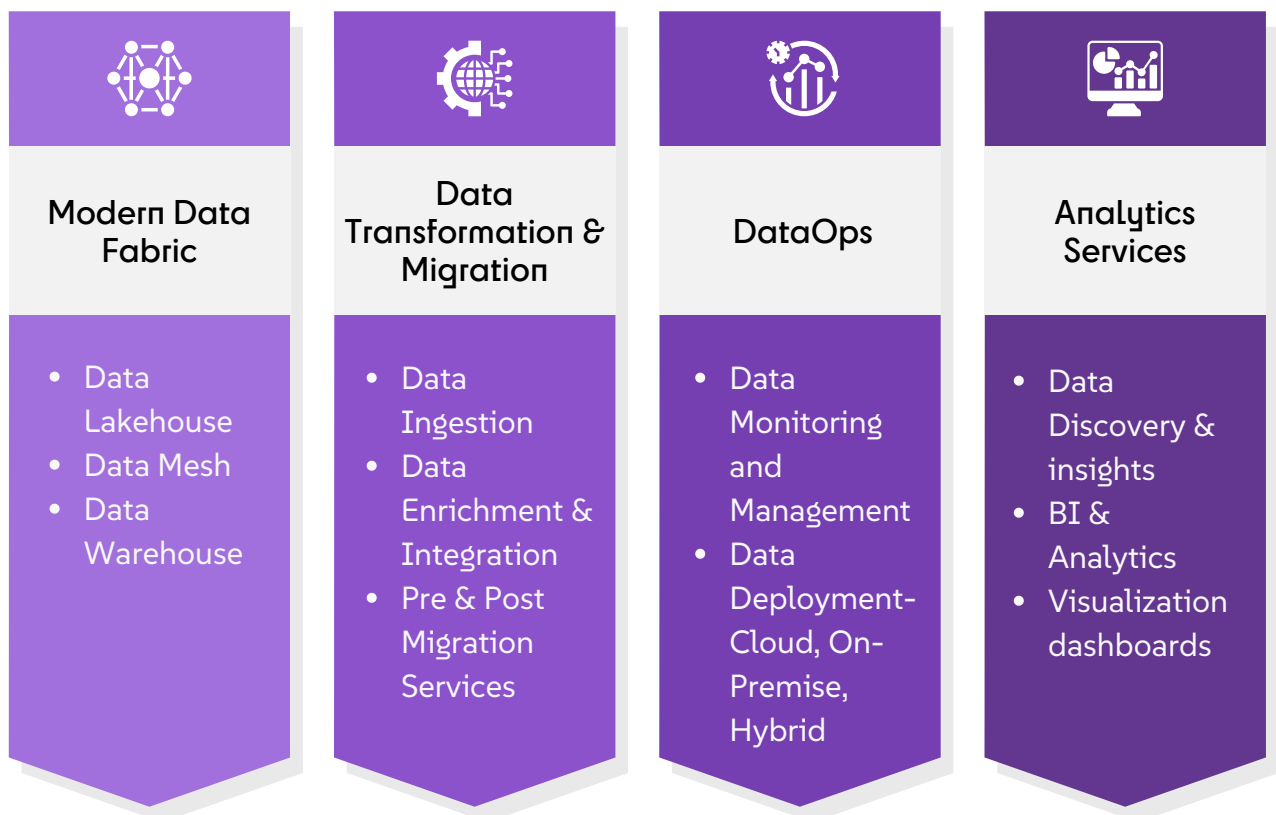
Modern Data Fabric

- Data Lakehouse
- Data Mesh
- Data Warehouse

Data Transformation & Migration

- Data Ingestion
- Data Enrichment & Integration
- Pre & Post Migration Services

DataOps

- Data Monitoring and Management
- Data Deployment-Cloud, On-Premise, Hybrid

Analytics Services

- Data Discovery & insights
- BI & Analytics
- Visualization dashboards